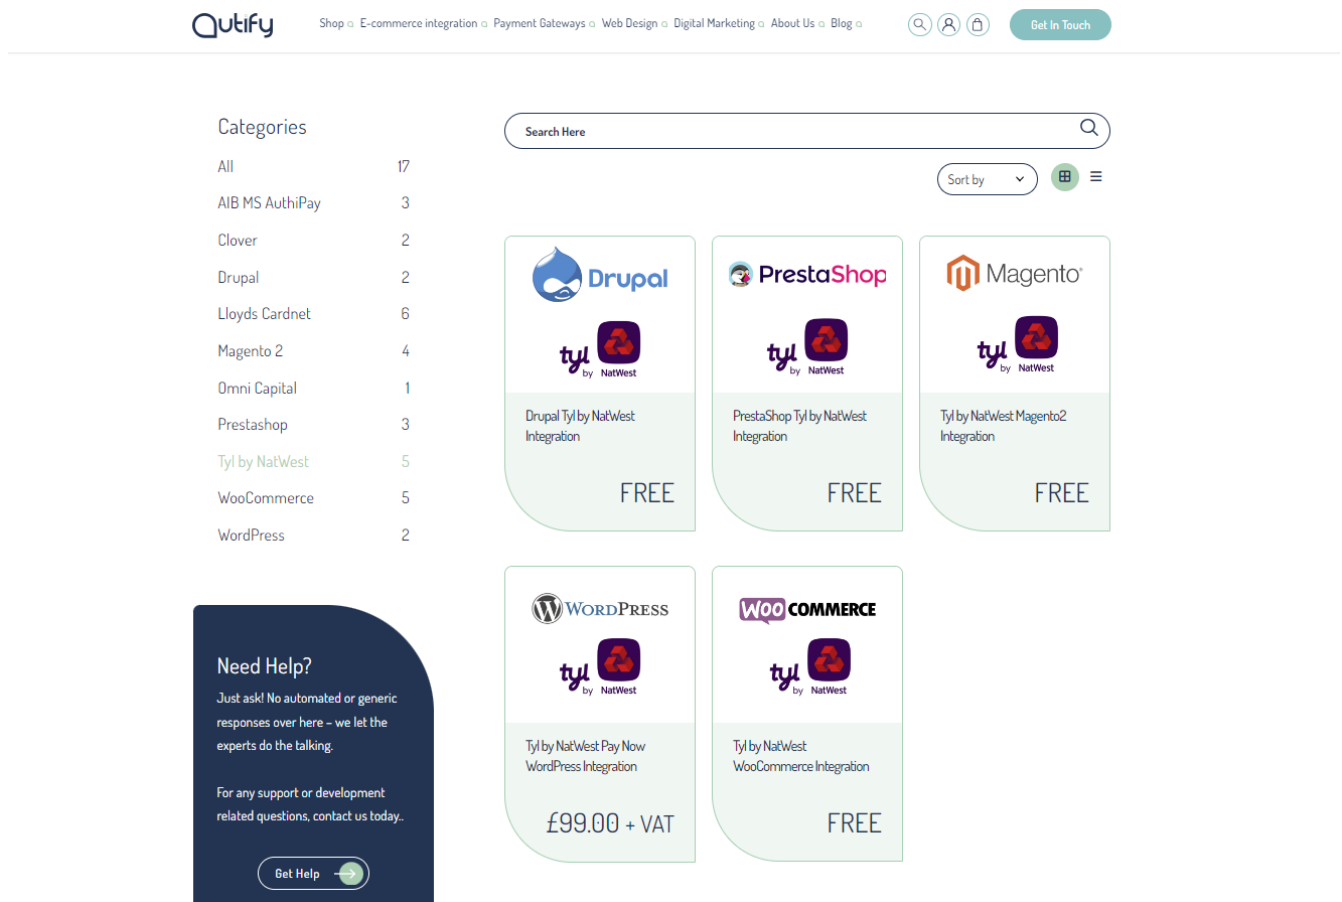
Outify

Shop E-commerce integration Payment Gateways Web Design Digital Marketing About Us Blog

Get In Touch

Categories

| | |
|---|---|
| All | 17 |
| AIB MS AuthiPay | 3 |
| Clover | 2 |
| Drupal | 2 |
| Lloyds Cardnet | 6 |
| Magento 2 | 4 |
| Omni Capital | 1 |
| Prestashop | 3 |
| Tyl by NatWest | 5 |
| WooCommerce | 5 |
| WordPress | 2 |

Need Help?

Just ask! No automated or generic responses over here – we let the experts do the talking.

For any support or development related questions, contact us today..

Get Help

Search Here

Sort by

Drupal
tyl by NatWest
Drupal Tyl by NatWest Integration
FREE

PrestaShop
tyl by NatWest
PrestaShop Tyl by NatWest Integration
FREE

Magento
tyl by NatWest
Tyl by NatWest Magento2 Integration
FREE

WordPress
tyl by NatWest
Tyl by NatWest Pay Now WordPress Integration
£99.00 + VAT

WOO COMMERCE
tyl by NatWest
Tyl by NatWest WooCommerce Integration
FREE